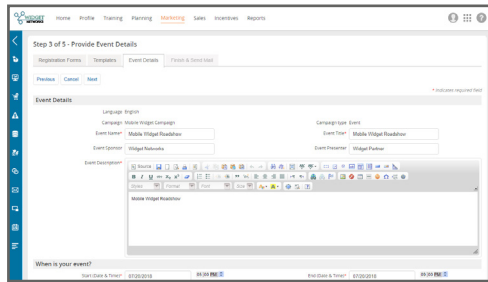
WIDGET NETWORKS Home Profile Training Planning Marketing Sales Incentives Reports

Step 3 of 5 - Provide Event Details

Registration Forms Templates Event Details Finish & Send Mail

Previous Cancel Next

* Indicates required field

Event Details

Language English

Campaign Mobile Widget Campaign

Campaign type Event

Event Name* Mobile Widget Roadshow

Event Title* Mobile Widget Roadshow

Event Sponsor Widget Networks

Event Presenter Widget Partner

Event Description*

Source

Styles Format Font Size

Mobile Widget Roadshow

When is your event?

Start (Date & Time)* 07/20/2018 09:30 PM

End (Date & Time)* 07/20/2018 09:30 PM